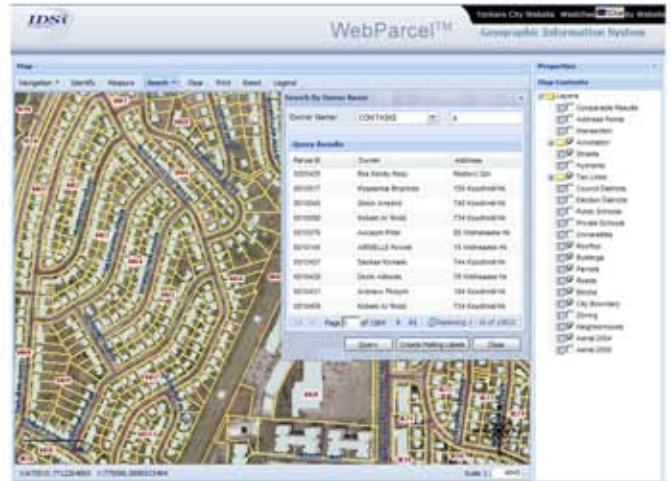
IDSI

WebParcel™

Yonkers City Website Webchat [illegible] Website

Geographic Information System

Map

Navigation Identify Measure Search Clear Print Export Legend

Search By Owner Name

Owner Name: CONTAINS

Query Results

| Parcel ID | Owner | Address |
|---|---|---|
| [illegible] | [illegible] | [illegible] |
| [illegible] | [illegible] | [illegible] |
| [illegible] | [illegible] | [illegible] |
| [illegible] | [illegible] | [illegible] |
| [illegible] | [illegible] | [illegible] |
| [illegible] | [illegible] | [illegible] |
| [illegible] | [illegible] | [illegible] |
| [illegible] | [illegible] | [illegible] |
| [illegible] | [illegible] | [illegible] |
| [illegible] | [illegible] | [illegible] |
| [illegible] | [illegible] | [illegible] |

Page 1 of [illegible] Displaying 1 - 11 of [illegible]

Query Create Mailing Labels Close

Properties

Map Contents

Layers
Comparable Results
Address Points
Intersection
Annotation
Streets
Hydrants
Tax Lines
Council Districts
Election Districts
Public Schools
Private Schools
Universities
Rooftop
Buildings
Parcels
Roads
Blocks
City Boundary
Zoning
Neighborhoods
Aerial 2004
Aerial 2006

Scale 1: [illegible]